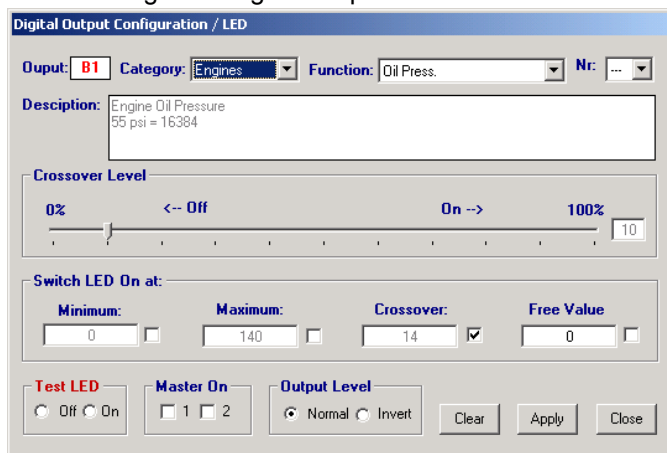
Digital Output Configuration / LED

Ouput: B1 Category: Engines Function: Oil Press. Nr: ---

Desciption: Engine Oil Pressure
55 psi = 16384

Crossover Level

0% <-- Off On --> 100%

10

Switch LED On at:

Minimum: 0

Maximum: 140

Crossover: 14

Free Value 0

Test LED
Off On

Master On
1 2

Output Level
Normal Invert

Clear Apply Close